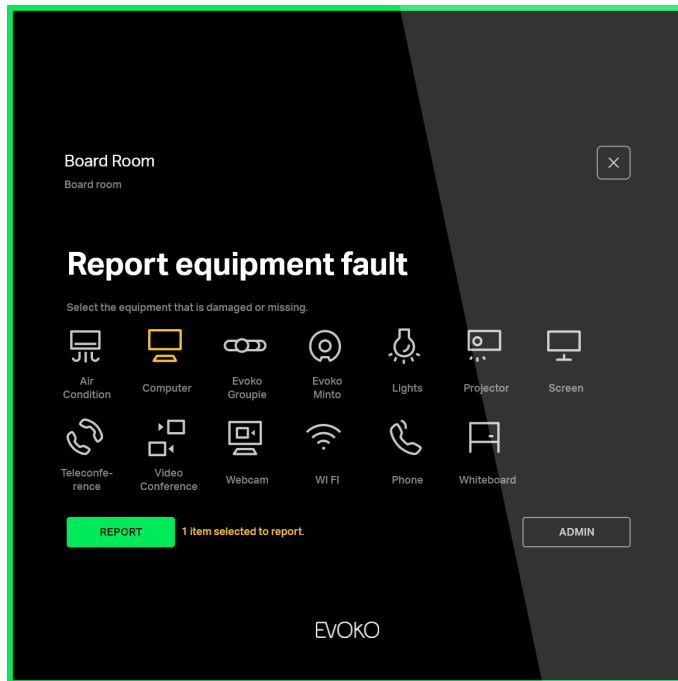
Board Room
Board room

×

Report equipment fault

Select the equipment that is damaged or missing.

Air Condition
Computer
Evoko Groupie
Evoko Minto
Lights
Projector
Screen
Teleconference
Video Conference
Webcam
WI FI
Phone
Whiteboard

REPORT
1 item selected to report.
ADMIN

EVOKO